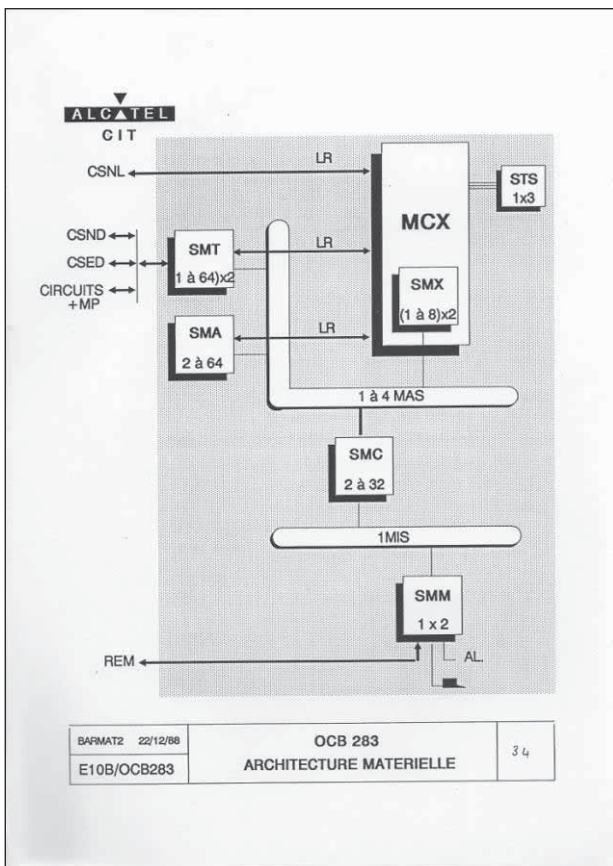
ALCATEL
CIT

CSNL
LR
STS
1x3
MCX
CSND
CSED
CIRCUITS +MP
SMT
1 à 64)x2
LR
SMX
(1 à 8)x2
SMA
2 à 64
LR
1 à 4 MAS
SMC
2 à 32
1MIS
SMM
1 x 2
REM
AL

| BARMAT2 22/12/88 | OCB 283 | 34 |
|---|---|---|
| E10B/OCB283 | ARCHITECTURE MATERIELLE | |